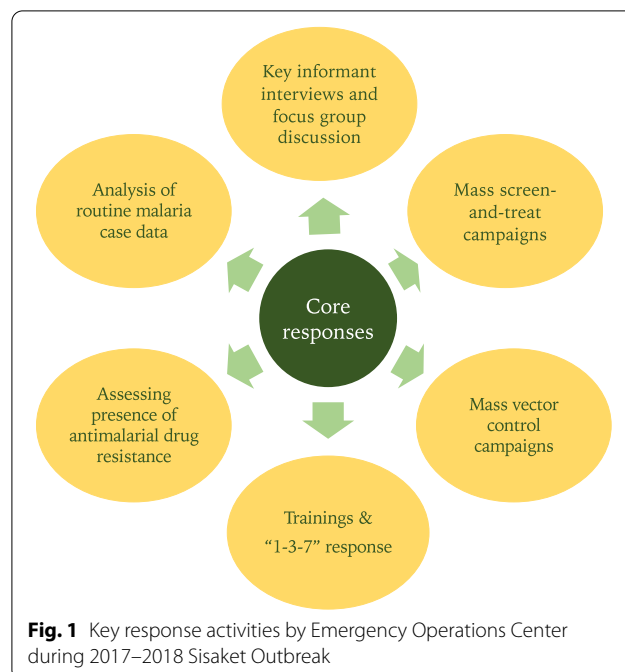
Key informant interviews and focus group discussion

Analysis of routine malaria case data

Mass screen-and-treat campaigns

Core responses

Assessing presence of antimalarial drug resistance

Mass vector control campaigns

Trainings & "1-3-7" response

**Fig. 1** Key response activities by Emergency Operations Center during 2017–2018 Sisaket Outbreak